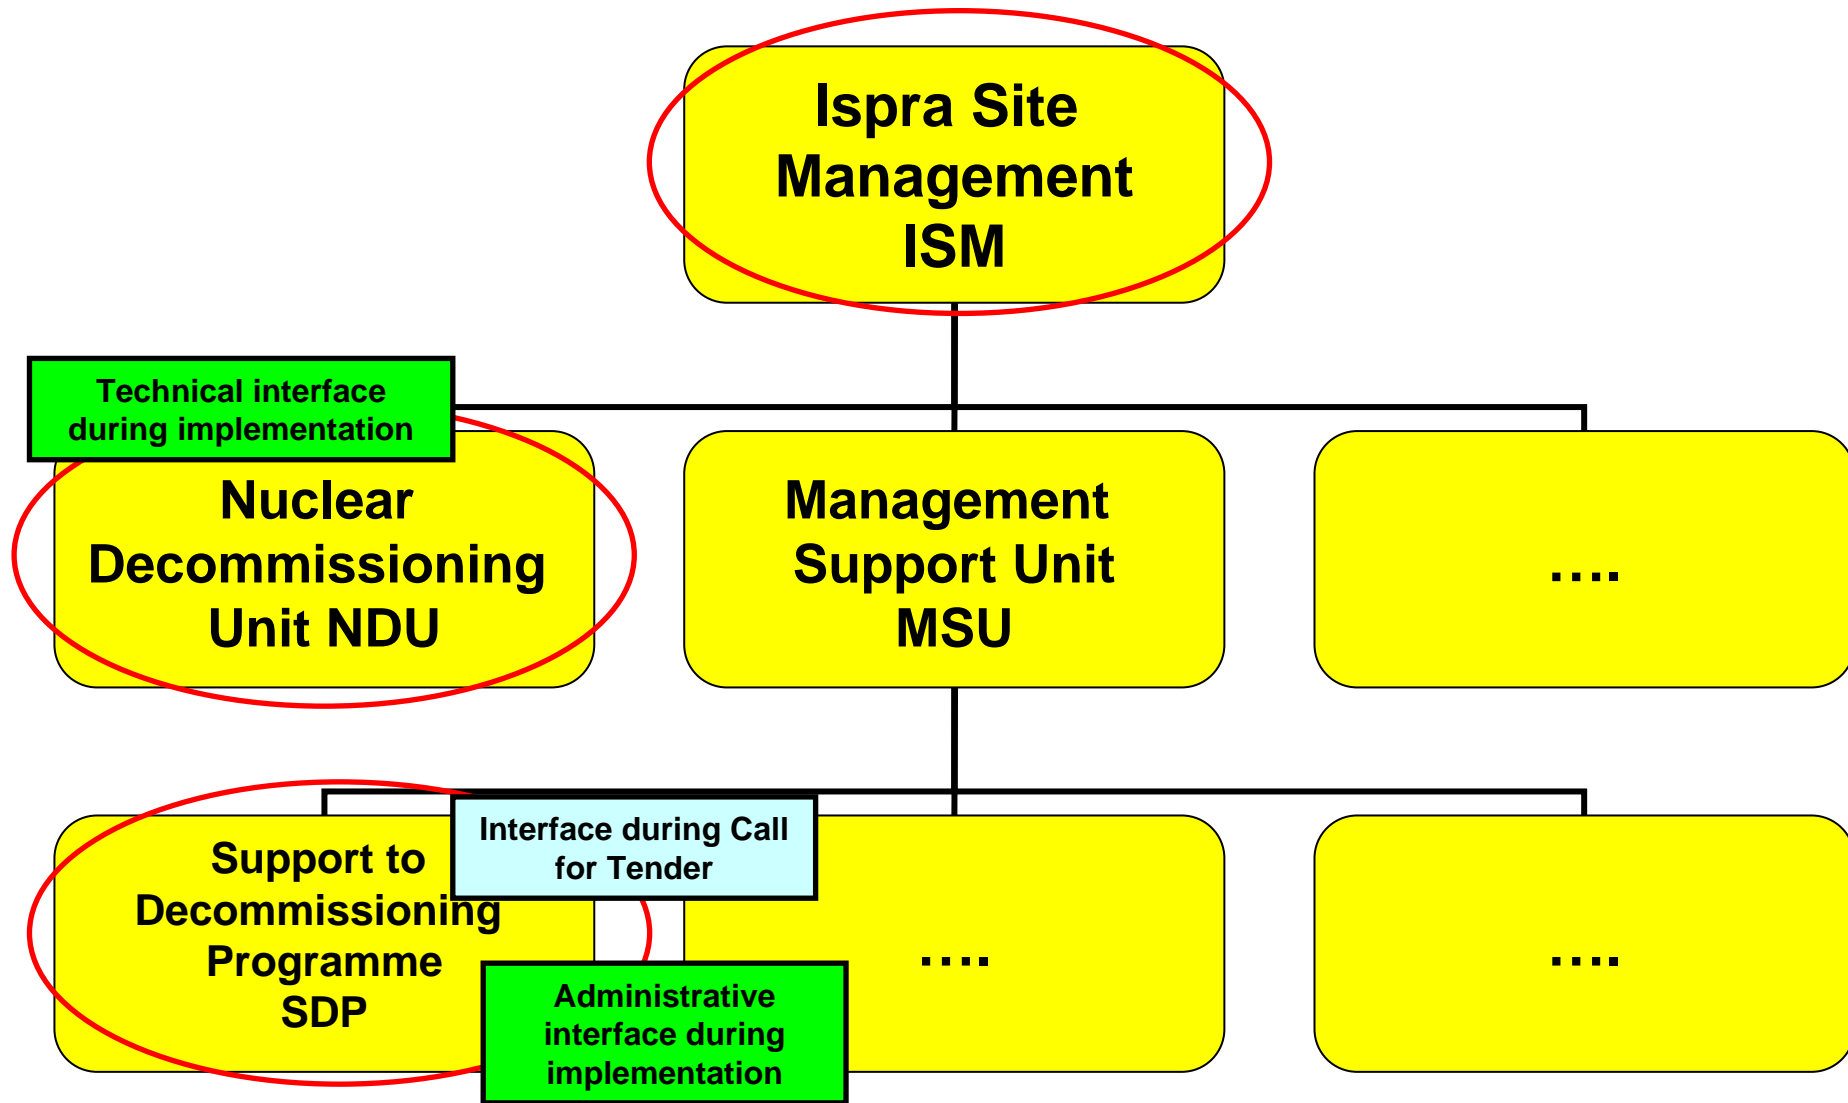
Ispra Site Management ISM

Technical interface during implementation

Nuclear Decommissioning Unit NDU

Management Support Unit MSU

….

Support to Decommissioning Programme SDP

Interface during Call for Tender

….

….

Administrative interface during implementation